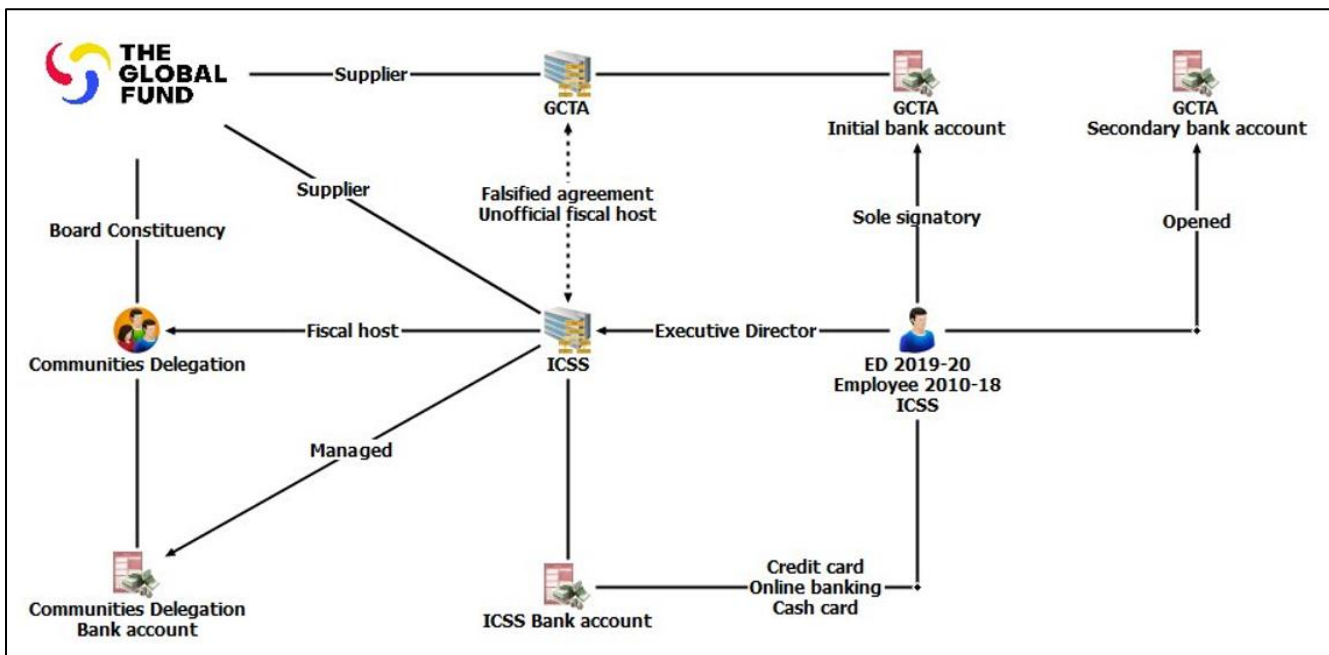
THE GLOBAL FUND

Supplier

GCTA

GCTA
Initial bank account

GCTA
Secondary bank account

Supplier

Falsified agreement
Unofficial fiscal host

Sole signatory

Opened

Board Constituency

Fiscal host

Executive Director

Communities Delegation

ICSS

ED 2019-20
Employee 2010-18
ICSS

Managed

Credit card
Online banking
Cash card

Communities Delegation
Bank account

ICSS Bank account